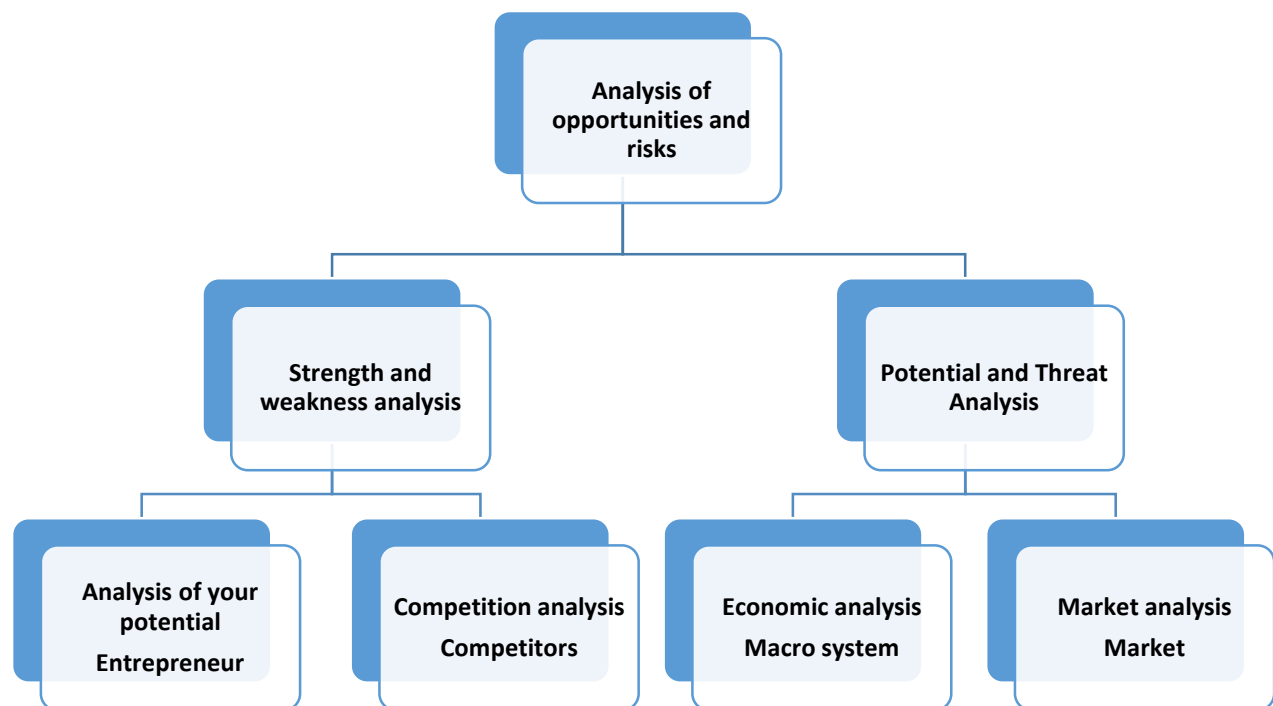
Analysis of opportunities and risks

Strength and weakness analysis

Potential and Threat Analysis

Analysis of your potential
Entrepreneur

Competition analysis
Competitors

Economic analysis
Macro system

Market analysis
Market